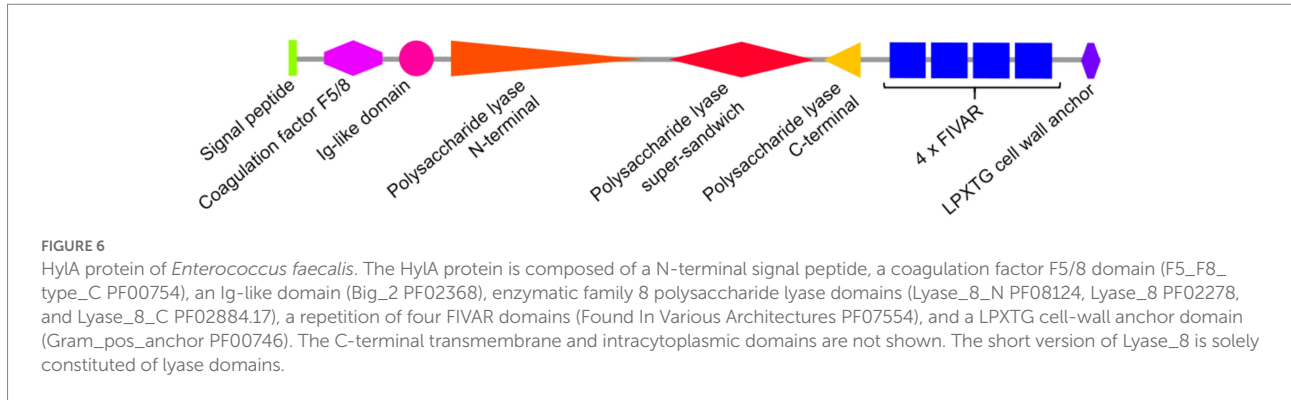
Signal peptide
Coagulation factor F5/8
Ig-like domain
Polysaccharide lyase N-terminal
Polysaccharide lyase super-sandwich
Polysaccharide lyase C-terminal
4 x FIVAR
LPXTG cell wall anchor

FIGURE 6
HylA protein of *Enterococcus faecalis*. The HylA protein is composed of a N-terminal signal peptide, a coagulation factor F5/8 domain (F5_F8_type_C PF00754), an Ig-like domain (Big_2 PF02368), enzymatic family 8 polysaccharide lyase domains (Lyase_8_N PF08124, Lyase_8 PF02278, and Lyase_8_C PF02884.17), a repetition of four FIVAR domains (Found In Various Architectures PF07554), and a LPXTG cell-wall anchor domain (Gram_pos_anchor PF00746). The C-terminal transmembrane and intracytoplasmic domains are not shown. The short version of Lyase_8 is solely constituted of lyase domains.